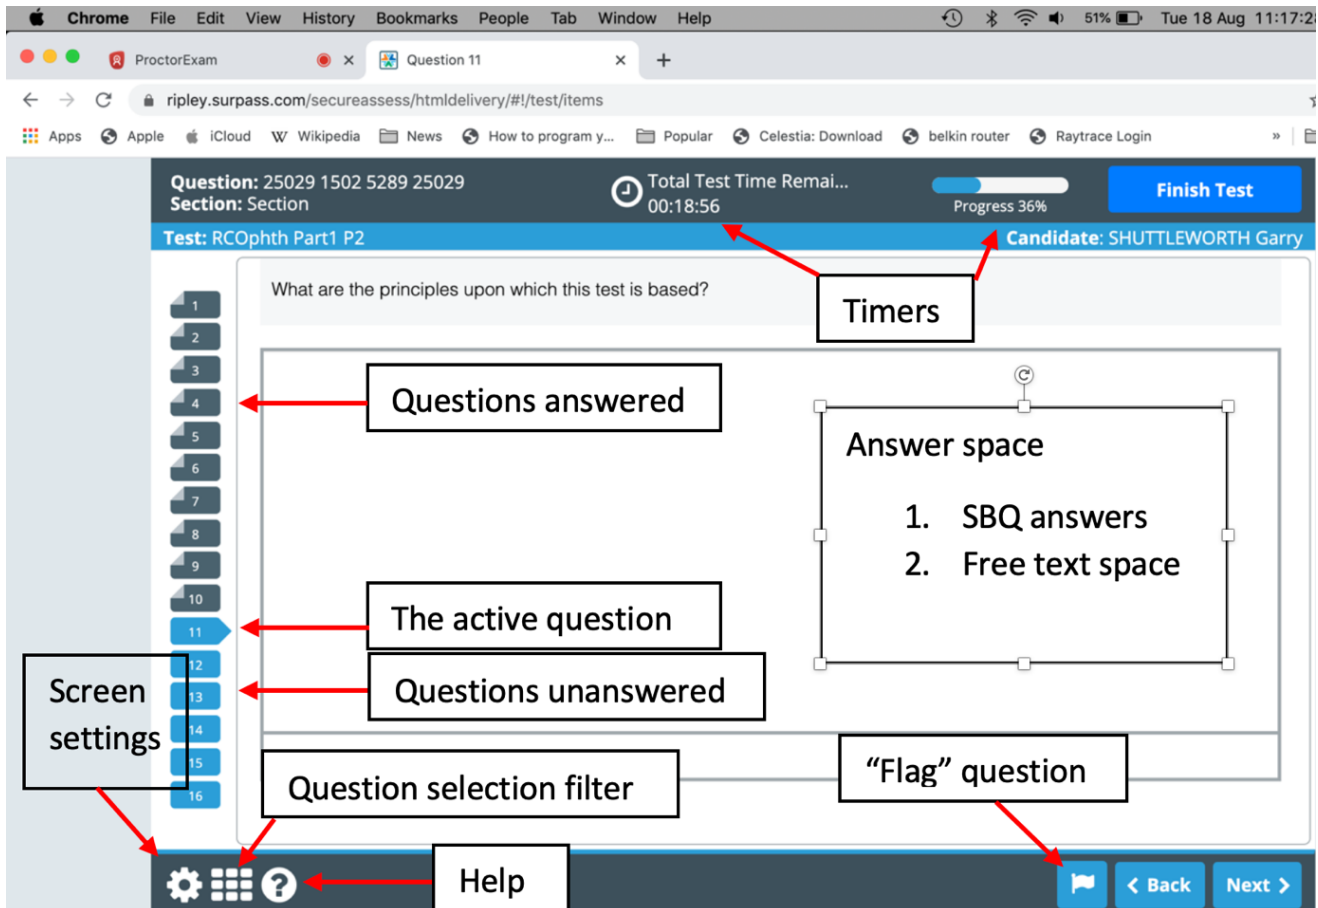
Chrome File Edit View History Bookmarks People Tab Window Help 51% Tue 18 Aug 11:17:2

ProctorExam × Question 11 × +

ripley.surpass.com/secureassess/htmldelivery/#!/test/items

Apps Apple iCloud Wikipedia News How to program y... Popular Celestia: Download belkin router Raytrace Login »

Question: 25029 1502 5289 25029
Section: Section

Total Test Time Remai...
00:18:56

Progress 36%

Finish Test

Test: RCOphth Part1 P2

Candidate: SHUTTLEWORTH Garry

What are the principles upon which this test is based?

Timers

1
2
3
4
5
6
7
8
9
10
11
12
13
14
15
16

Questions answered

Answer space

1. SBQ answers
2. Free text space

The active question

Questions unanswered

Screen settings

Question selection filter

"Flag" question

Help

Back Next